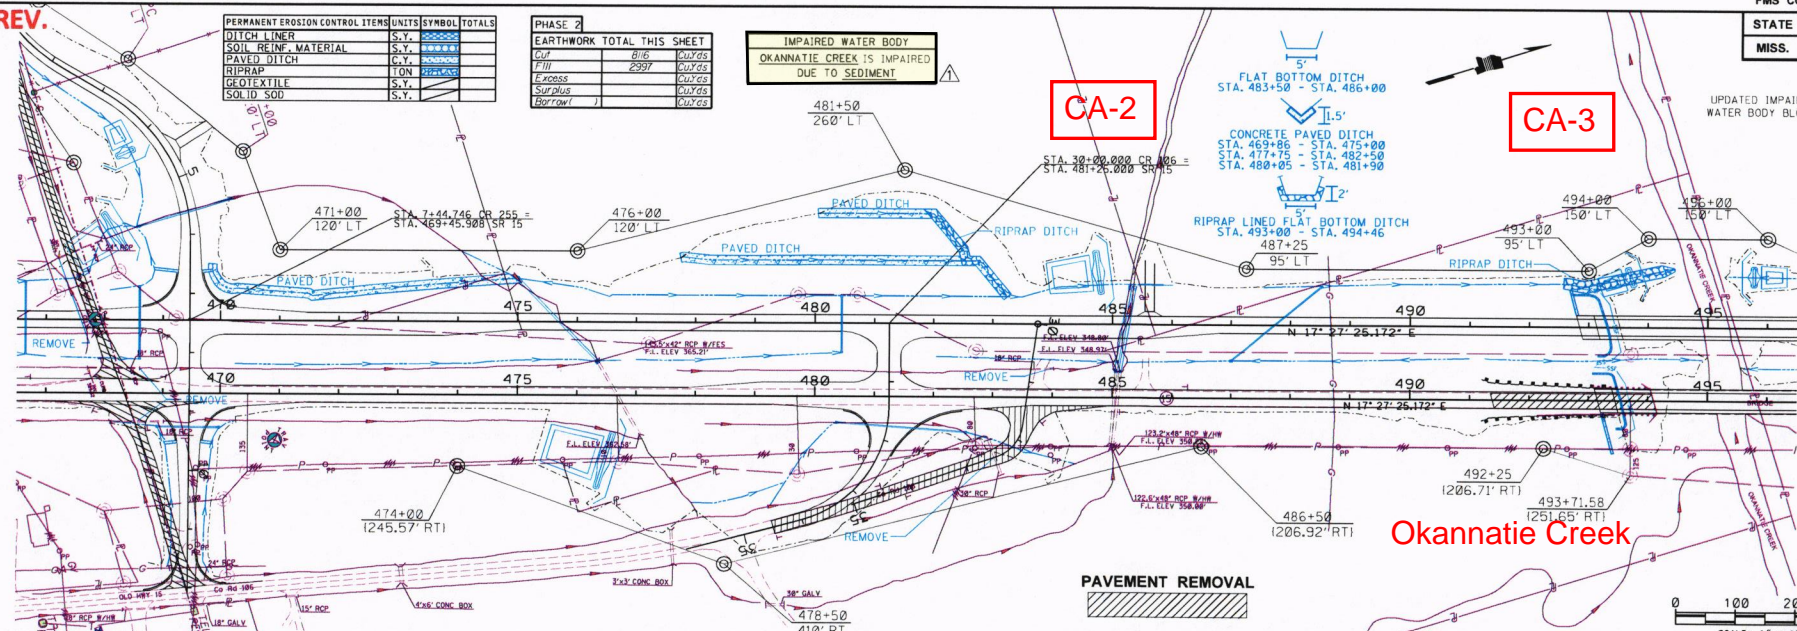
REV.

| PERMANENT EROSION CONTROL ITEMS | UNITS | SYMBOL | TOTALS |
|---|---|---|---|
| DITCH LINER | S.Y. | | |
| SOIL REINF. MATERIAL | S.Y. | | |
| PAVED DITCH | C.Y. | | |
| RIPRAP | TON | | |
| GEOTEXTILE | S.Y. | | |
| SOLID SOD | S.Y. | | |

PHASE 2

| EARTHWORK TOTAL THIS SHEET | | |
|---|---|---|
| Cut | 816 | Cu.Yds |
| Fill | 2297 | Cu.Yds |
| Excess | | Cu.Yds |
| Surplus | | Cu.Yds |
| Borrow( ) | | Cu.Yds |

IMPAIRED WATER BODY
OKANNATIE CREEK IS IMPAIRED DUE TO SEDIMENT

STATE
MISS.

CA-2

CA-3

5'
FLAT BOTTOM DITCH
STA. 483+50 - STA. 486+00

1.5'
CONCRETE PAVED DITCH
STA. 469+86 - STA. 475+00
STA. 477+75 - STA. 482+50
STA. 480+05 - STA. 481+90

2'
5'
RIPRAP LINED FLAT BOTTOM DITCH
STA. 493+00 - STA. 494+46

UPDATED IMPAI
WATER BODY BL

481+50
260' LT

STA. 30+00.000 CR 106 =
STA. 481+26.000 SR 15

471+00
120' LT

STA. 7+44.746 CR 255 =
STA. 469+45.908 SR 15

476+00
120' LT

PAVED DITCH
PAVED DITCH
PAVED DITCH
RIPRAP DITCH
RIPRAP DITCH

487+25
95' LT

494+00
150' LT

495+00
150' LT

493+00
95' LT

470
475
480
485
490
495

REMOVE
REMOVE
REMOVE
REMOVE

N 17° 27' 25.172" E
N 17° 27' 25.172" E

474+00
(245.57' RT)

492+25
(206.71' RT)

493+71.58
(251.65' RT)

486+50
(206.92' RT)

Okannatie Creek

PAVEMENT REMOVAL

478+50
410' RT

OLD HWY 15
Co Rd 106
3'x3' CONC BOX
4'x6' CONC BOX
30" GALV
18" GALV
15" RCP
24" RCP
18" RCP
30" RCP
OKANNATIE CREEK

0 100 20